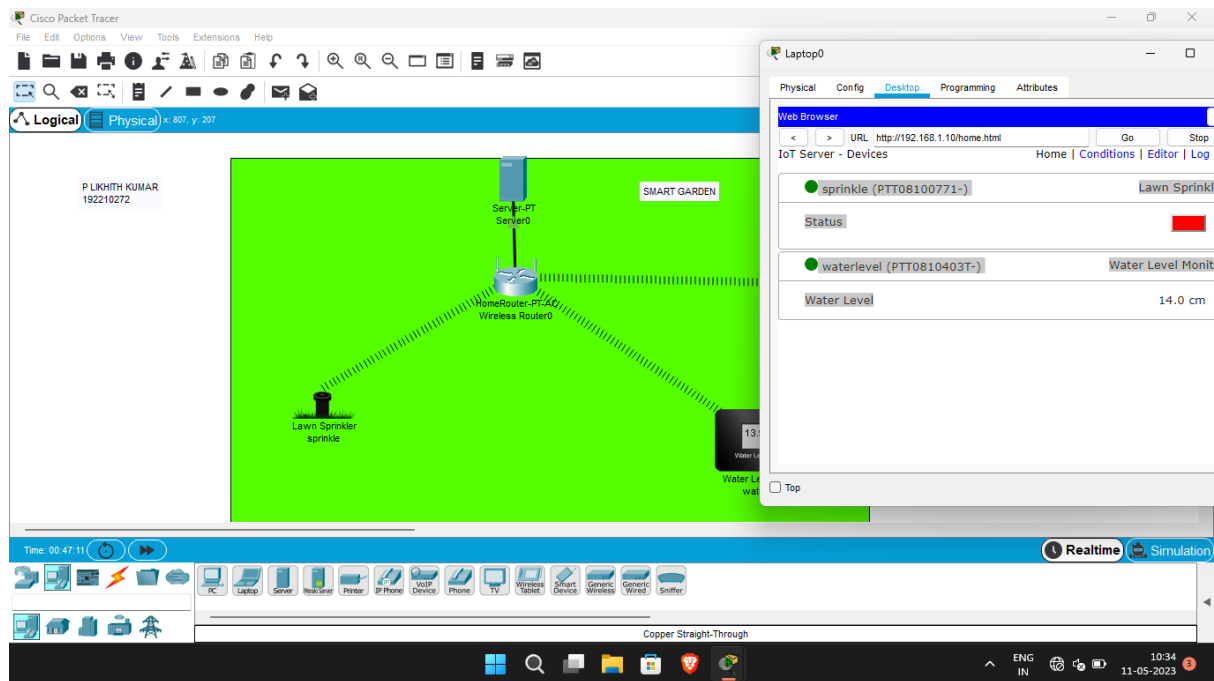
Cisco Packet Tracer

File Edit Options View Tools Extensions Help

Logical Physical x: 807, y: 207

P LIKHITH KUMAR
192210272

SMART GARDEN

Server-PT
Server0

HomeRouter-PT-AC
Wireless Router0

Lawn Sprinkler
sprinkle

13.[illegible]
Water Le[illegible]

Water Le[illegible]
wat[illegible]

Laptop0

Physical Config Desktop Programming Attributes

Web Browser

< > URL http://192.168.1.10/home.html Go Stop

IoT Server - Devices

Home | Conditions | Editor | Log

sprinkle (PTT08100771-) Lawn Sprinkl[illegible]

Status

waterlevel (PTT0810403T-) Water Level Monit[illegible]

Water Level 14.0 cm

Top

Time: 00:47:11

Realtime Simulation

PC Laptop Server Meraki Server Printer IP Phone VoIP Device Phone TV Wireless Tablet Smart Device Generic Wireless Generic Wired Sniffer

Copper Straight-Through

ENG IN

10:34
11-05-2023

3